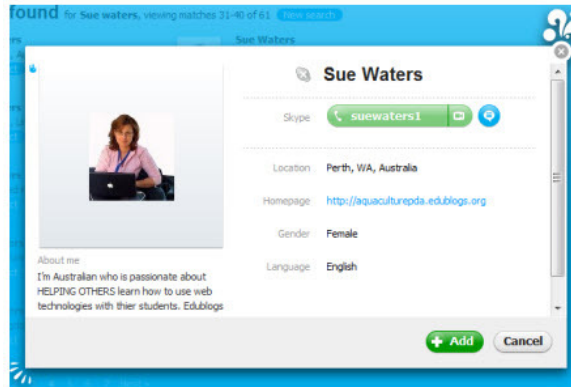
found for Sue waters, viewing matches 31-40 of 61 New search

Sue Waters

Sue Waters

Skype suewaters1

Location Perth, WA, Australia

Homepage http://aquaculturepda.edublogs.org

Gender Female

Language English

About me
I'm Australian who is passionate about HELPING OTHERS learn how to use web technologies with thier students. Edublogs

Add Cancel